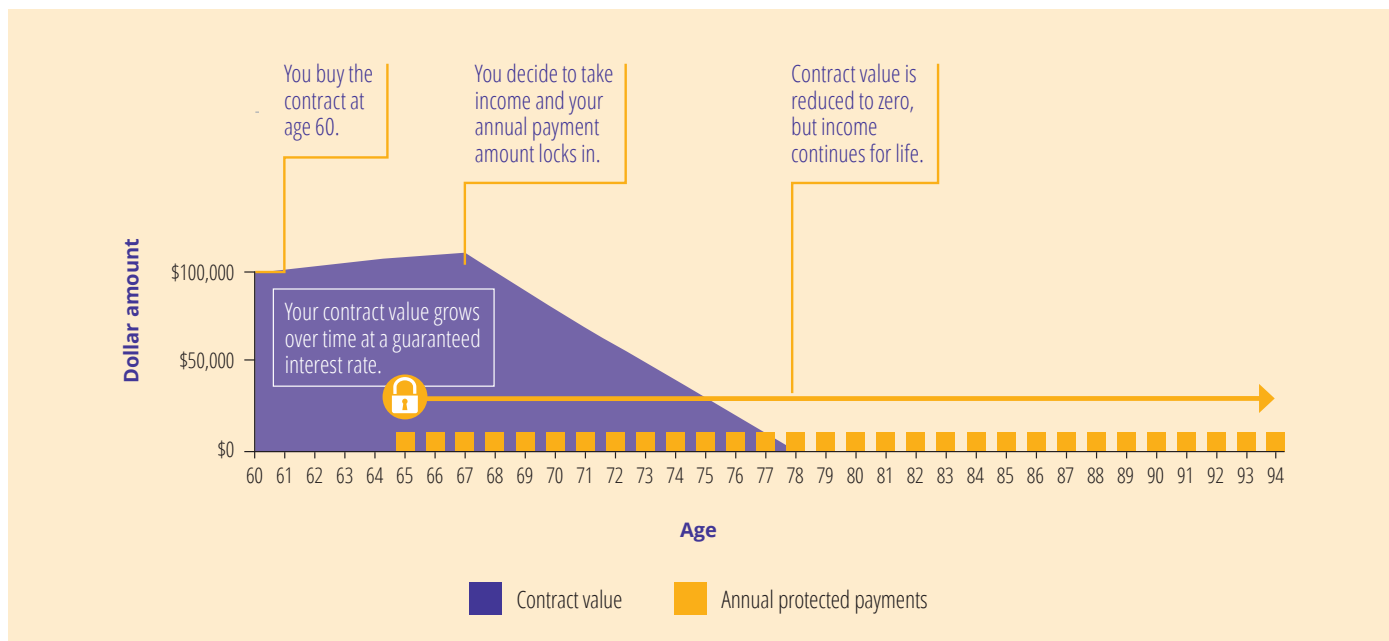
You buy the contract at age 60.

You decide to take income and your annual payment amount locks in.

Contract value is reduced to zero, but income continues for life.

Dollar amount

$100,000

$50,000

$0

Your contract value grows over time at a guaranteed interest rate.

60 61 62 63 64 65 66 67 68 69 70 71 72 73 74 75 76 77 78 79 80 81 82 83 84 85 86 87 88 89 90 91 92 93 94

Age

Contract value

Annual protected payments